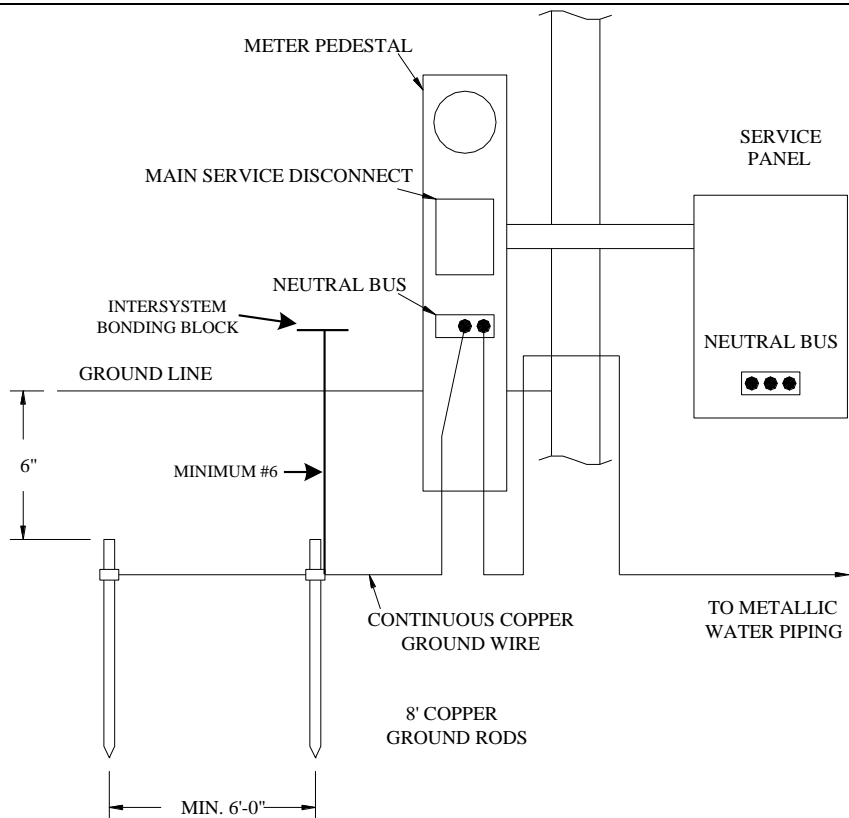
METER PEDESTAL

SERVICE PANEL

MAIN SERVICE DISCONNECT

NEUTRAL BUS

INTERSYSTEM BONDING BLOCK

NEUTRAL BUS

GROUND LINE

6"

MINIMUM #6

CONTINUOUS COPPER GROUND WIRE

TO METALLIC WATER PIPING

8' COPPER GROUND RODS

MIN. 6'-0"